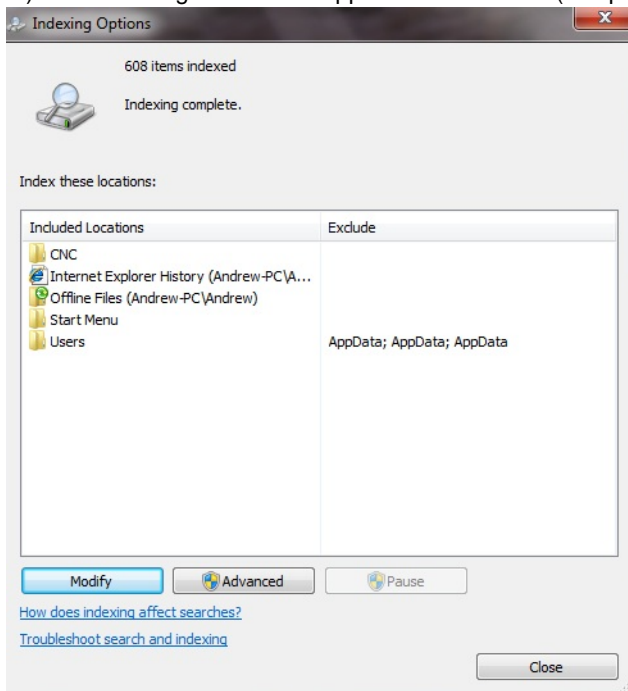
Indexing Options

608 items indexed

Indexing complete.

Index these locations:

| Included Locations | Exclude |
|---|---|
| CNC | |
| Internet Explorer History (Andrew-PC\A... | |
| Offline Files (Andrew-PC\Andrew) | |
| Start Menu | |
| Users | AppData; AppData; AppData |

Modify Advanced Pause

How does indexing affect searches?

Troubleshoot search and indexing

Close